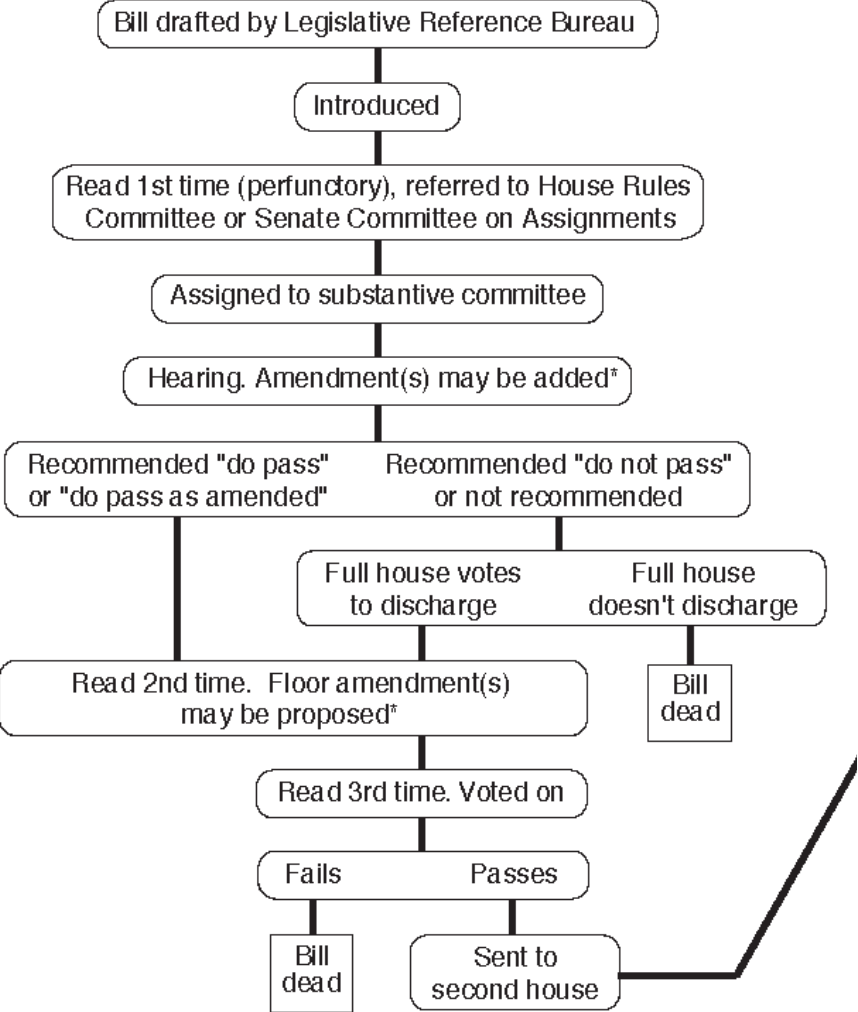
Bill drafted by Legislative Reference Bureau

Introduced

Read 1st time (perfunctory), referred to House Rules Committee or Senate Committee on Assignments

Assigned to substantive committee

Hearing. Amendment(s) may be added*

Recommended "do pass" or "do pass as amended"

Recommended "do not pass" or not recommended

Full house votes to discharge

Full house doesn't discharge

Bill dead

Read 2nd time. Floor amendment(s) may be proposed*

Read 3rd time. Voted on

Fails

Passes

Bill dead

Sent to second house